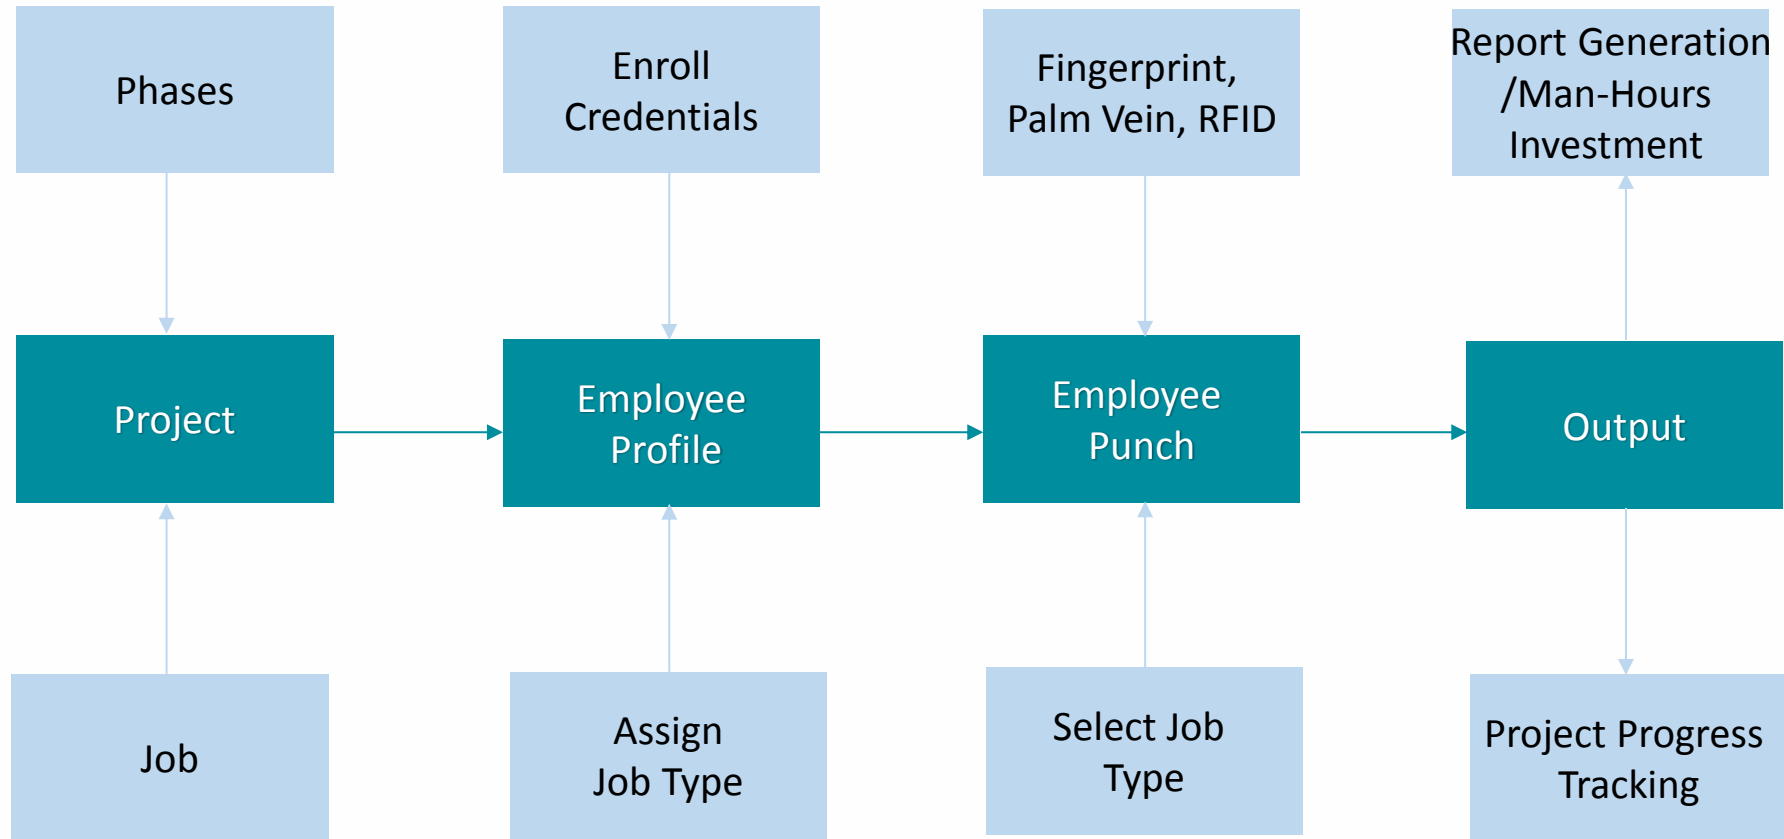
Phases

Enroll Credentials

Fingerprint, Palm Vein, RFID

Report Generation /Man-Hours Investment

Project

Employee Profile

Employee Punch

Output

Job

Assign Job Type

Select Job Type

Project Progress Tracking